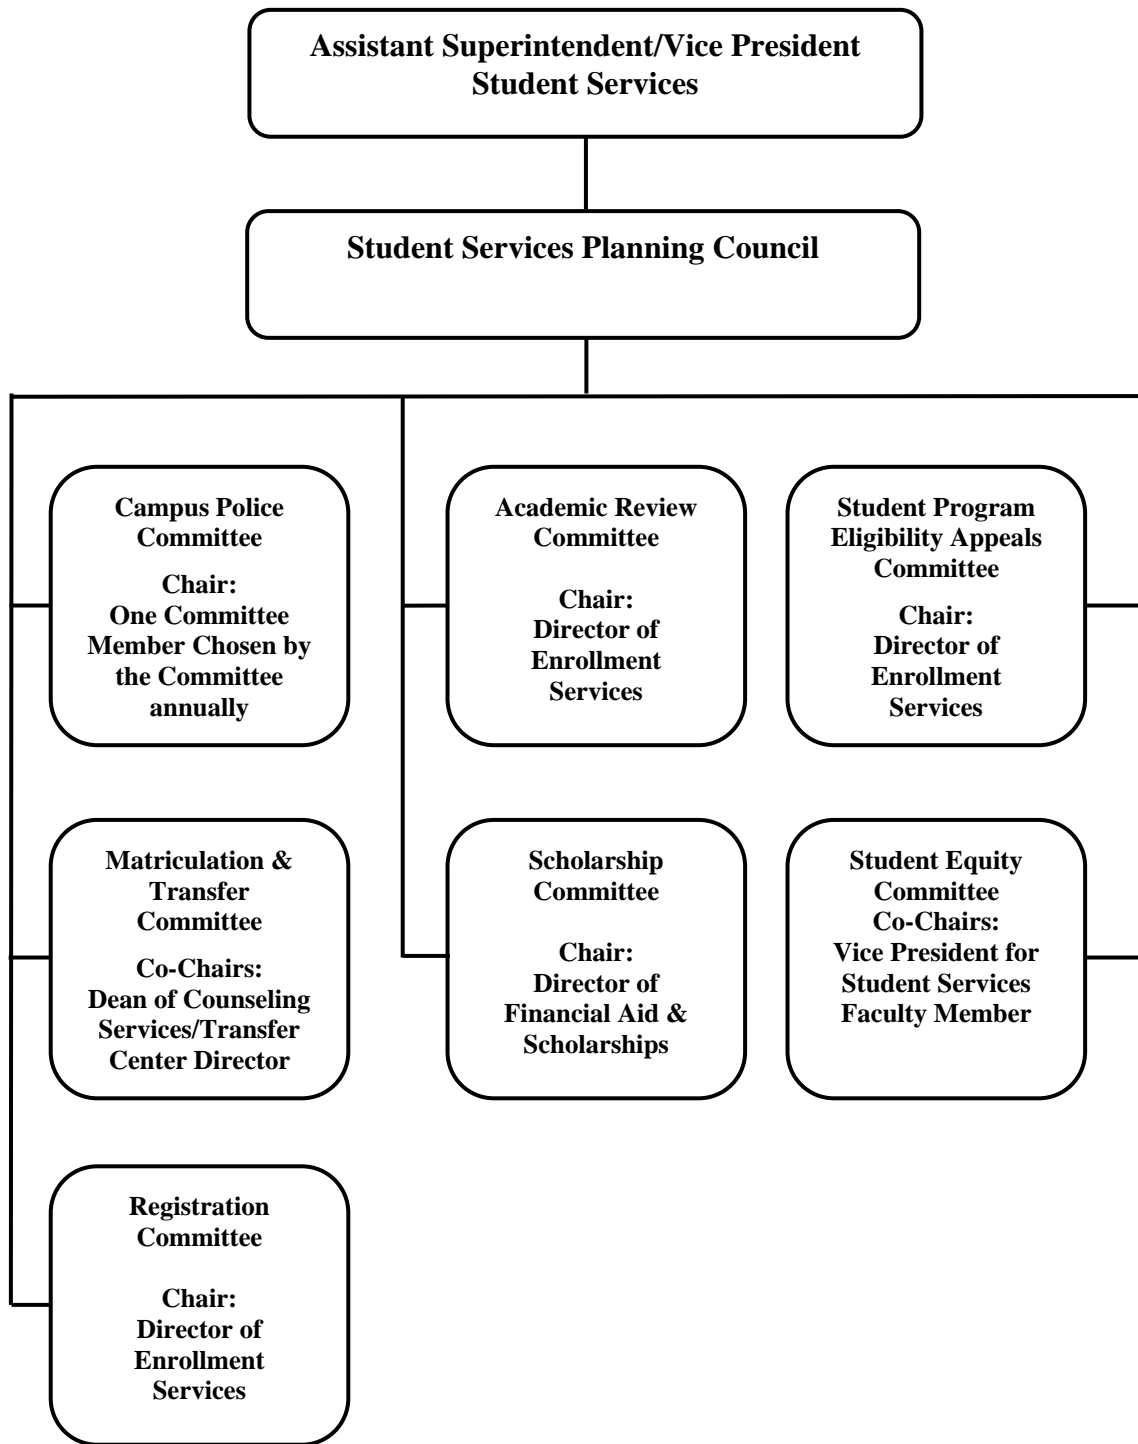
Assistant Superintendent/Vice President
Student Services

Student Services Planning Council

Campus Police Committee

Chair:
One Committee Member Chosen by the Committee annually

Academic Review Committee

Chair:
Director of Enrollment Services

Student Program Eligibility Appeals Committee

Chair:
Director of Enrollment Services

Matriculation & Transfer Committee

Co-Chairs:
Dean of Counseling Services/Transfer Center Director

Scholarship Committee

Chair:
Director of Financial Aid & Scholarships

Student Equity Committee
Co-Chairs:
Vice President for Student Services
Faculty Member

Registration Committee

Chair:
Director of Enrollment Services